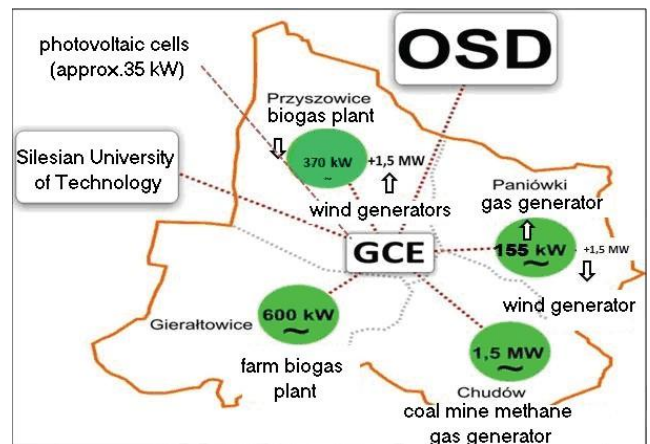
OSD

photovoltaic cells (approx.35 kW)

Przyszowice biogas plant

370 kW ~

+1,5 MW

Silesian University of Technology

wind generators

Paniówki gas generator

GCE

155 kW ~

+1,5 MW

wind generator

Gierałtowice

600 kW ~

farm biogas plant

1,5 MW

Chudów

coal mine methane gas generator